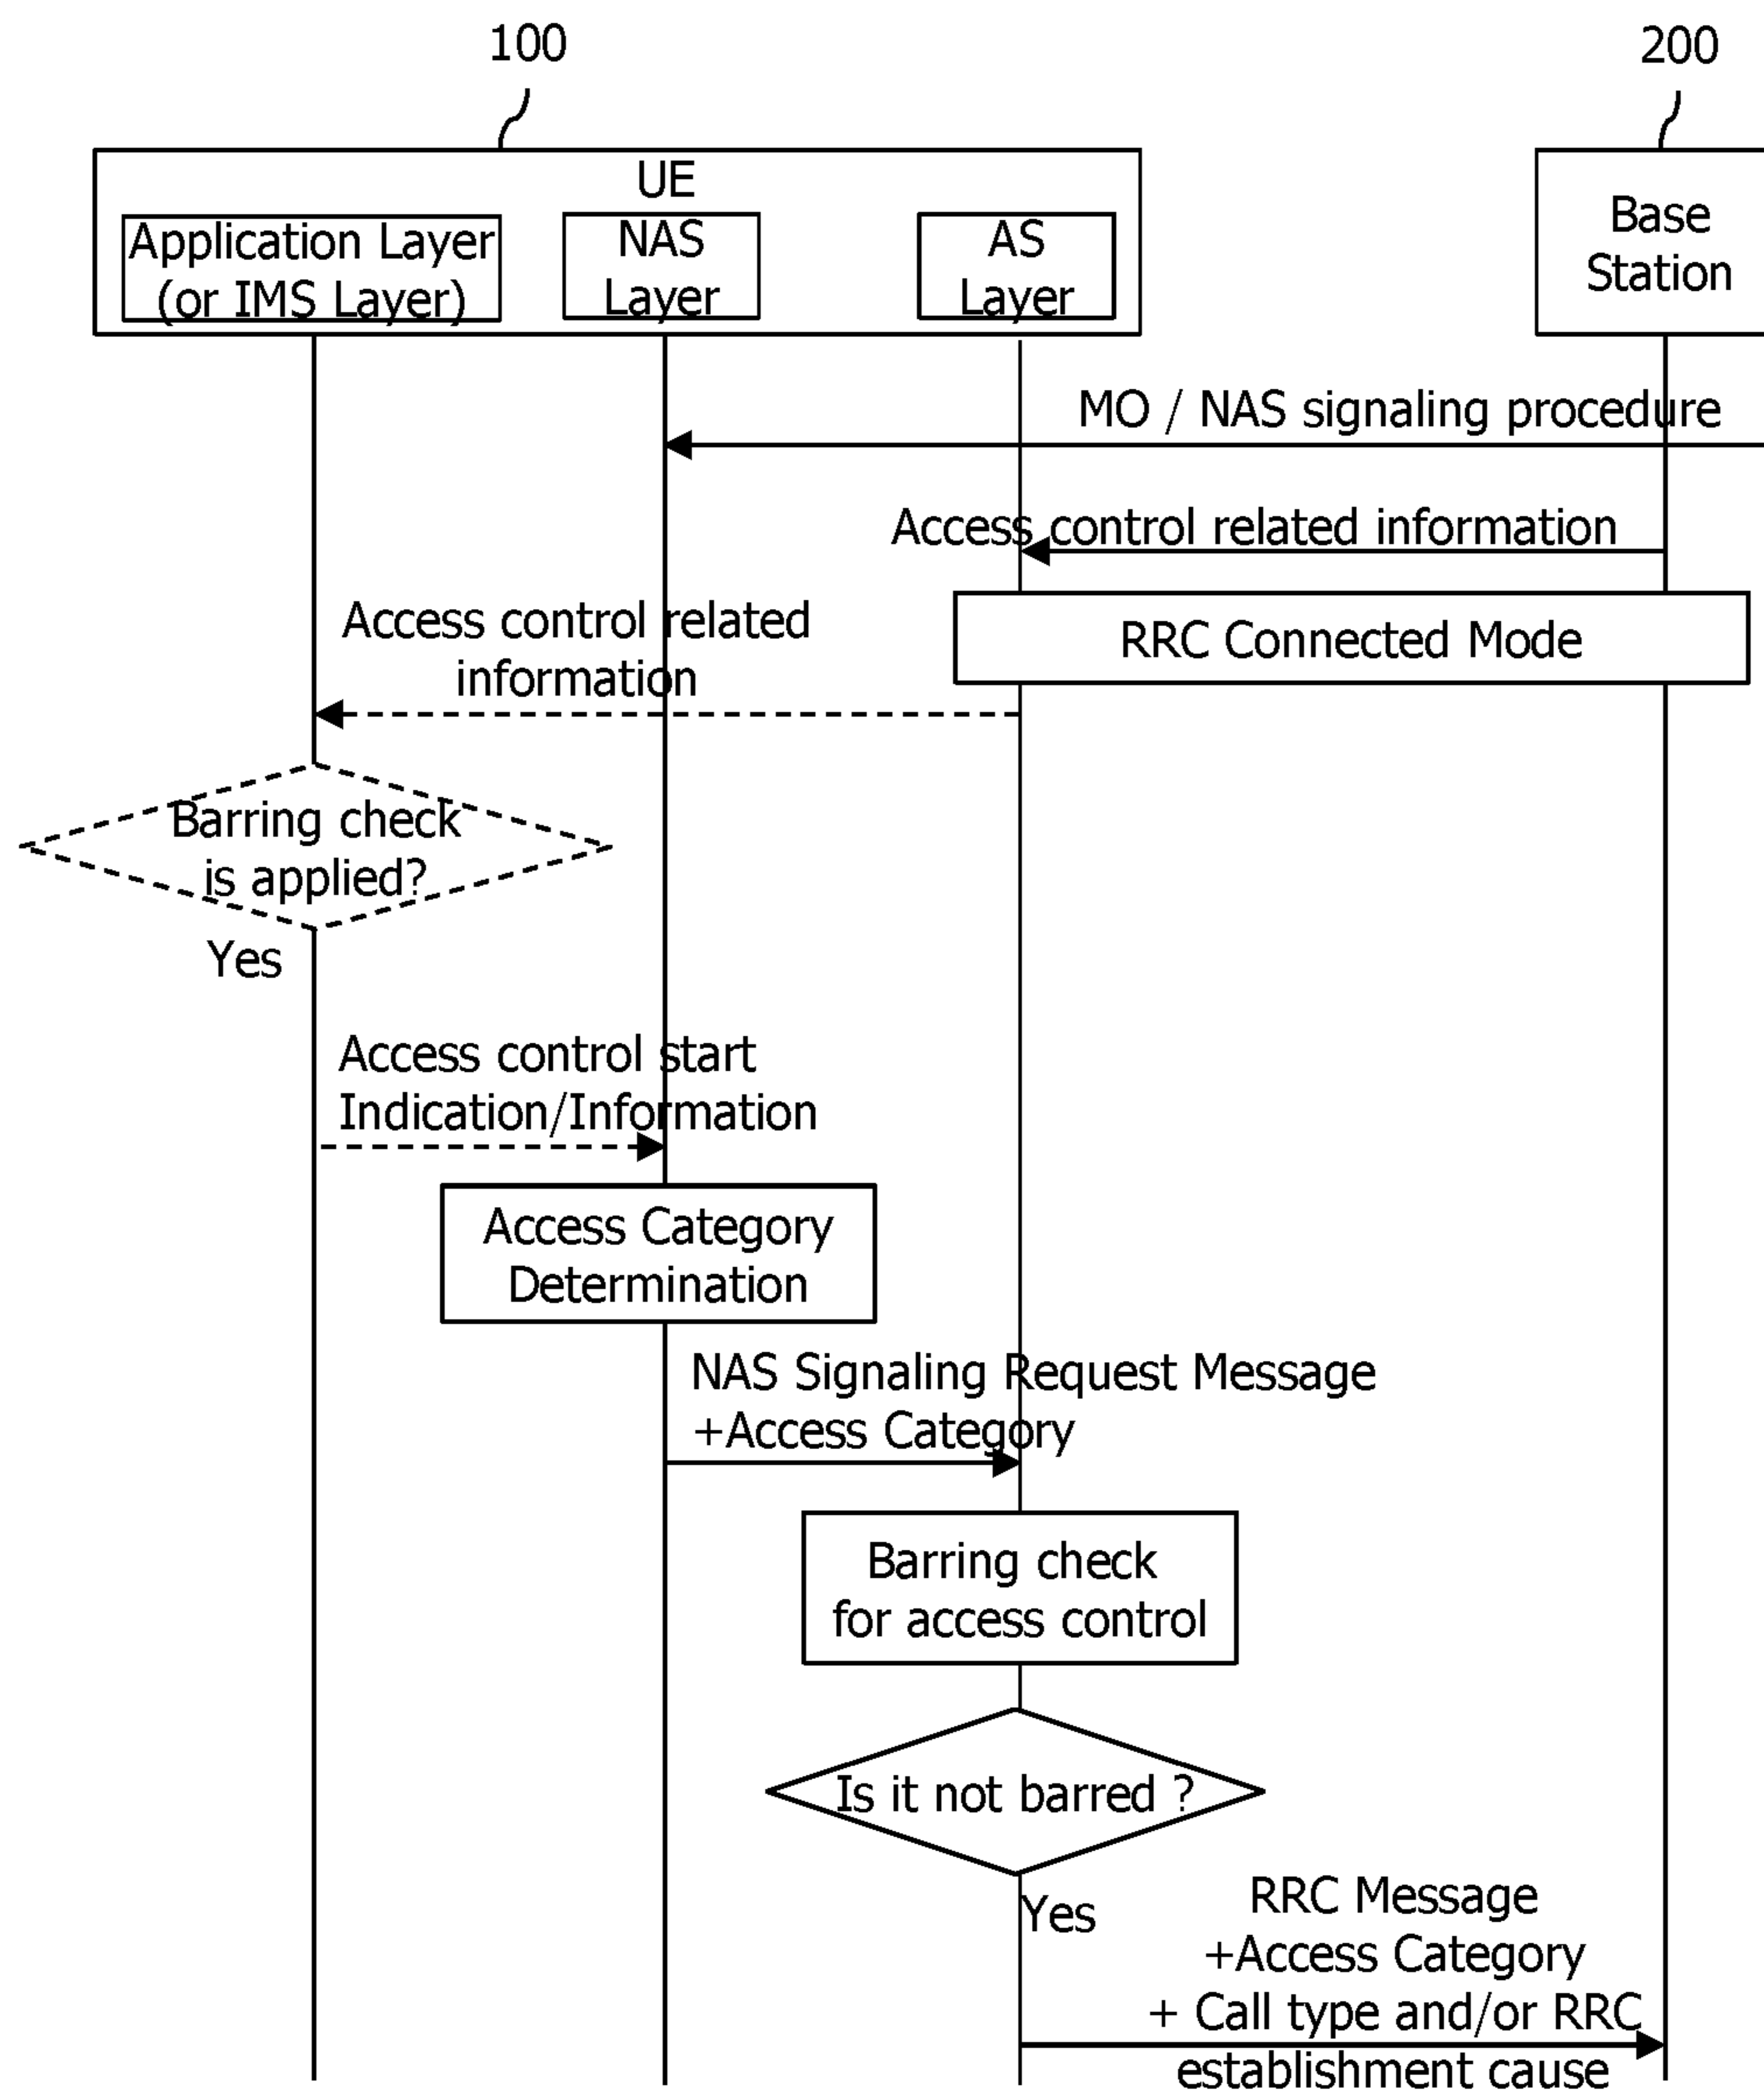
100

200

UE

Application Layer (or IMS Layer)

NAS Layer

AS Layer

Base Station

MO / NAS signaling procedure

Access control related information

Access control related information

RRC Connected Mode

Barring check is applied?

Yes

Access control start Indication/Information

Access Category Determination

NAS Signaling Request Message +Access Category

Barring check for access control

Is it not barred ?

Yes

RRC Message +Access Category + Call type and/or RRC establishment cause